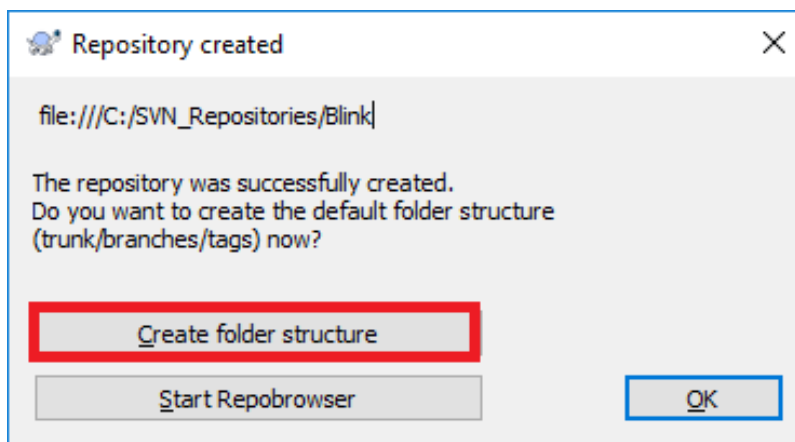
Repository created

file:///C:/SVN_Repositories/Blink

The repository was successfully created.
Do you want to create the default folder structure (trunk/branches/tags) now?

Create folder structure

Start Repobrowser

OK